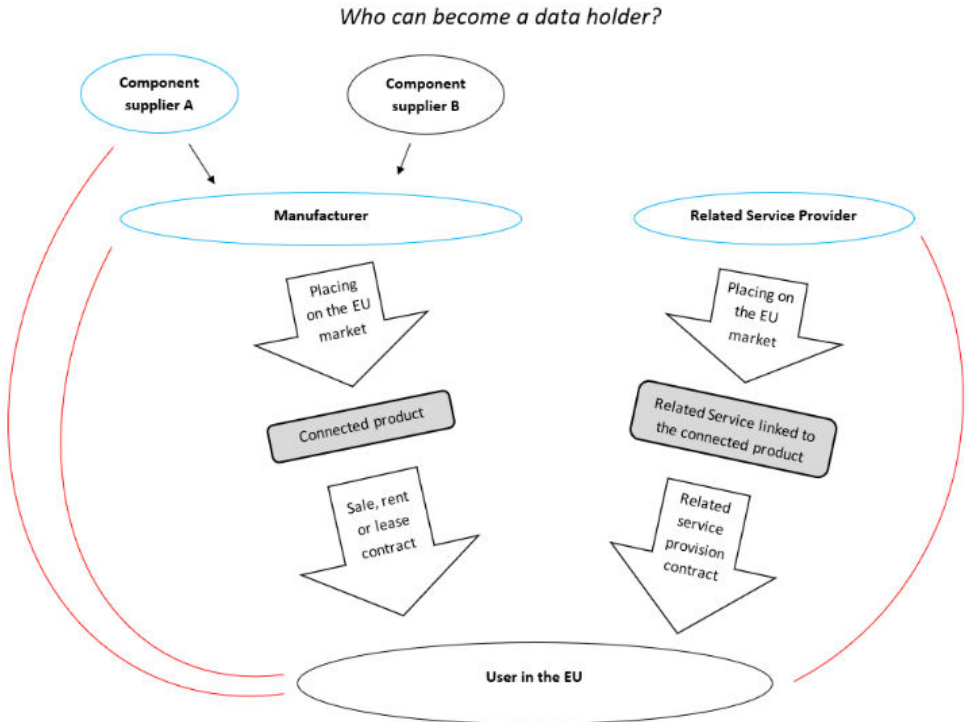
Who can become a data holder?

Component supplier A

Component supplier B

Manufacturer

Related Service Provider

Placing on the EU market

Placing on the EU market

Connected product

Related Service linked to the connected product

Sale, rent or lease contract

Related service provision contract

User in the EU